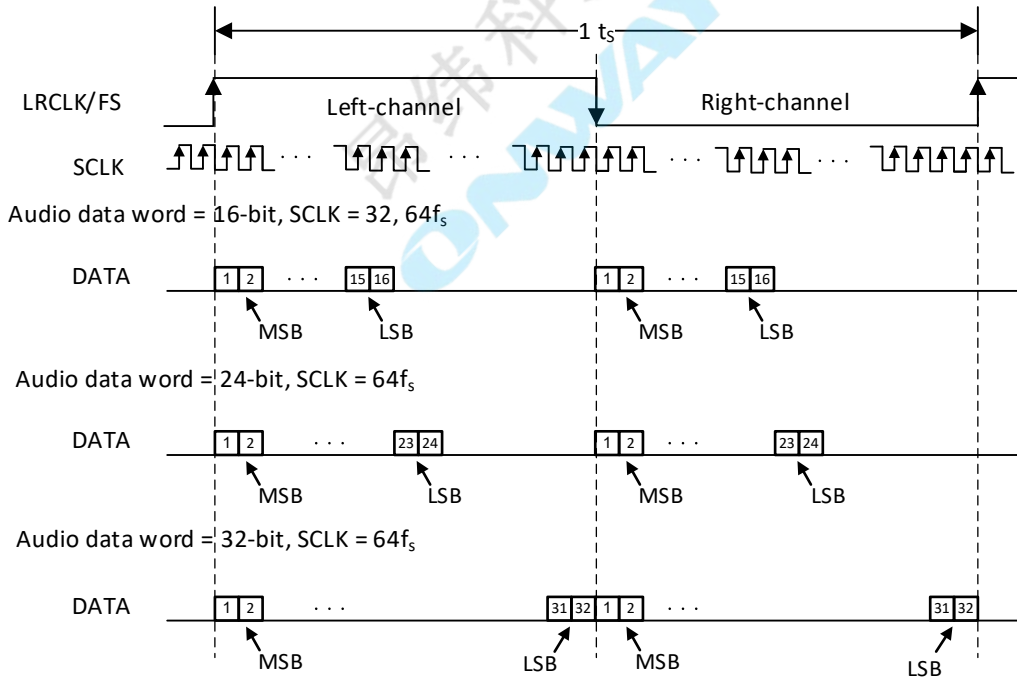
1 $t_S$

LRCLK/FS

Left-channel

Right-channel

SCLK

· · · · · · · · · · · ·

Audio data word = 16-bit, SCLK = 32, $64f_s$

DATA

1 2 · · · 15 16

MSB LSB

1 2 · · · 15 16

MSB LSB

Audio data word = 24-bit, SCLK = $64f_s$

DATA

1 2 · · · 23 24

MSB LSB

1 2 · · · 23 24

MSB LSB

Audio data word = 32-bit, SCLK = $64f_s$

DATA

1 2 · · · 31 32

MSB LSB

1 2 · · · 31 32

MSB LSB

昂纬科技

ONWAY